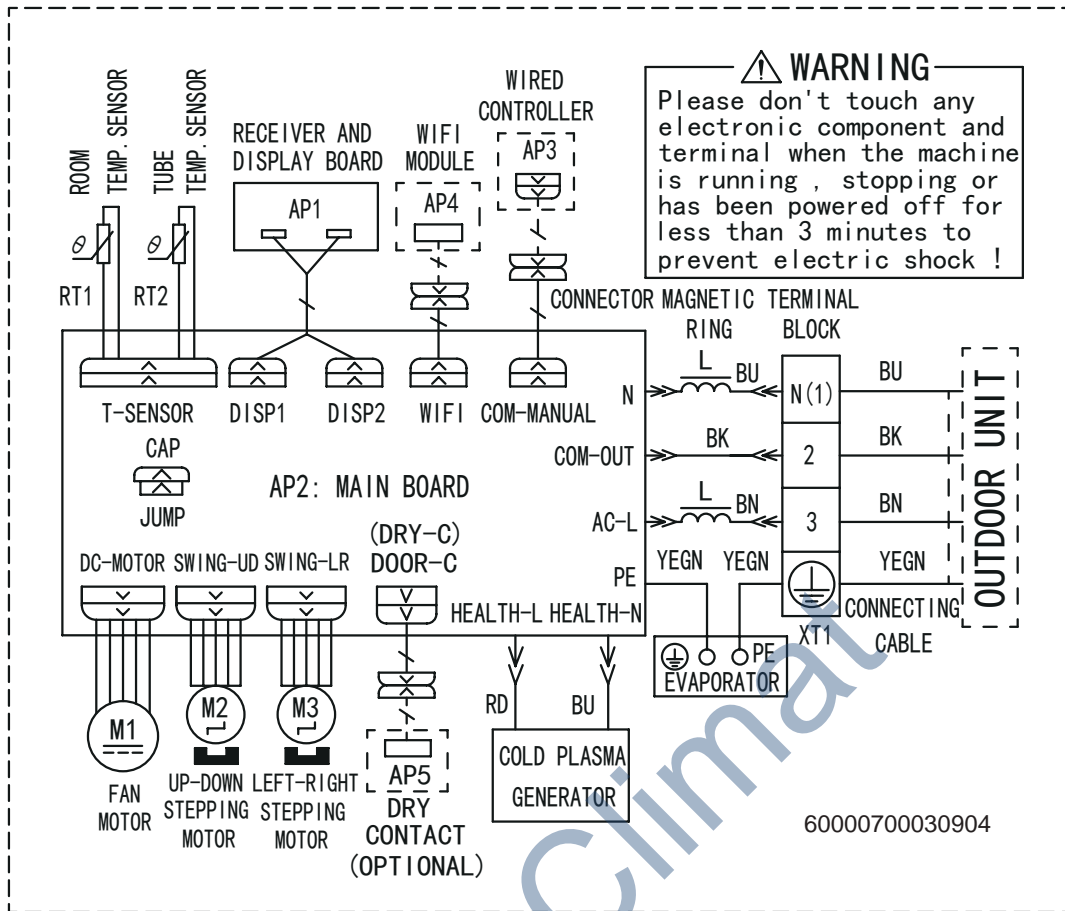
ROOM TEMP. SENSOR
TUBE TEMP. SENSOR
RECEIVER AND DISPLAY BOARD
WIFI MODULE
WIRED CONTROLLER
AP3
AP1
AP4
⚠ WARNING
Please don't touch any electronic component and terminal when the machine is running , stopping or has been powered off for less than 3 minutes to prevent electric shock !

$\theta$
$\theta$
RT1
RT2
CONNECTOR MAGNETIC RING
TERMINAL BLOCK
L
BU
BU
N
N(1)
T-SENSOR
DISP1
DISP2
WIFI
COM-MANUAL
OUTDOOR UNIT
CAP
JUMP
BK
BK
COM-OUT
2
AP2: MAIN BOARD
L
BN
BN
AC-L
3
(DRY-C)
DOOR-C
DC-MOTOR
SWING-UD
SWING-LR
PE
YEGN
YEGN
YEGN
HEALTH-L
HEALTH-N
CONNECTING CABLE
XT1
PE
EVAPORATOR
RD
BU
M1
M2
M3
AP5
COLD PLASMA GENERATOR
FAN MOTOR
UP-DOWN STEPPING MOTOR
LEFT-RIGHT STEPPING MOTOR
DRY CONTACT (OPTIONAL)
60000700030904
Climat